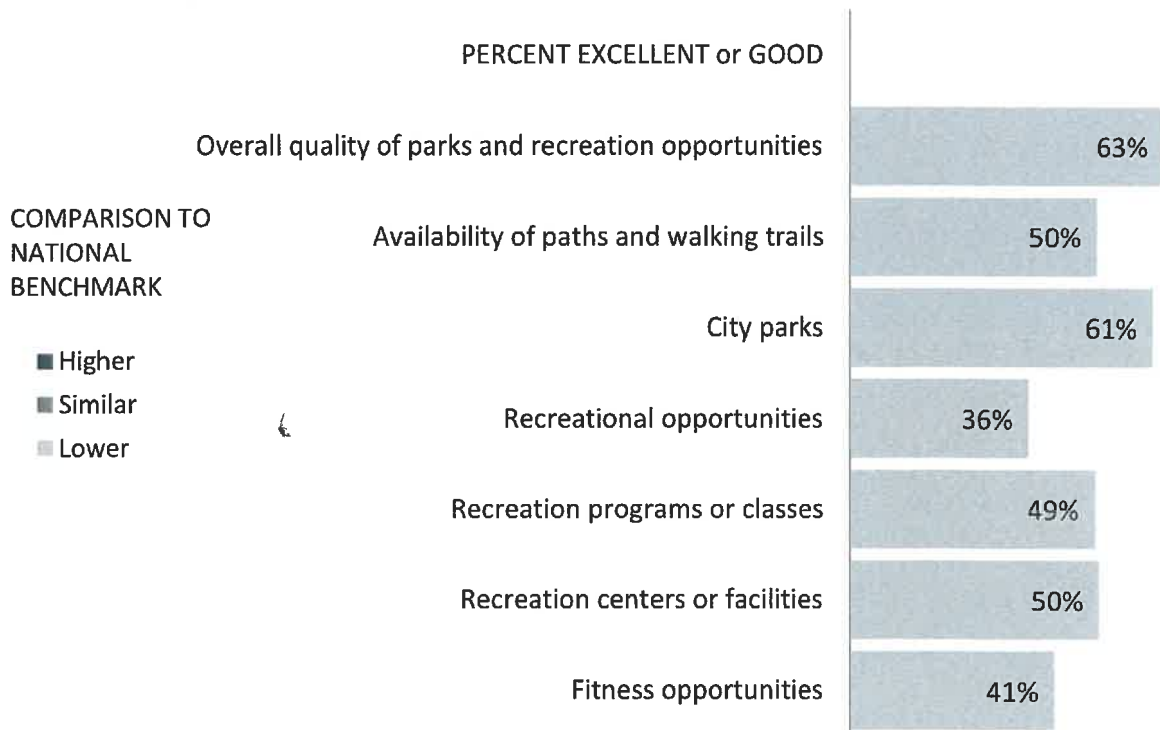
PERCENT EXCELLENT or GOOD

Overall quality of parks and recreation opportunities 63%

Availability of paths and walking trails 50%

City parks 61%

Recreational opportunities 36%

Recreation programs or classes 49%

Recreation centers or facilities 50%

Fitness opportunities 41%

COMPARISON TO NATIONAL BENCHMARK

Higher
Similar
Lower